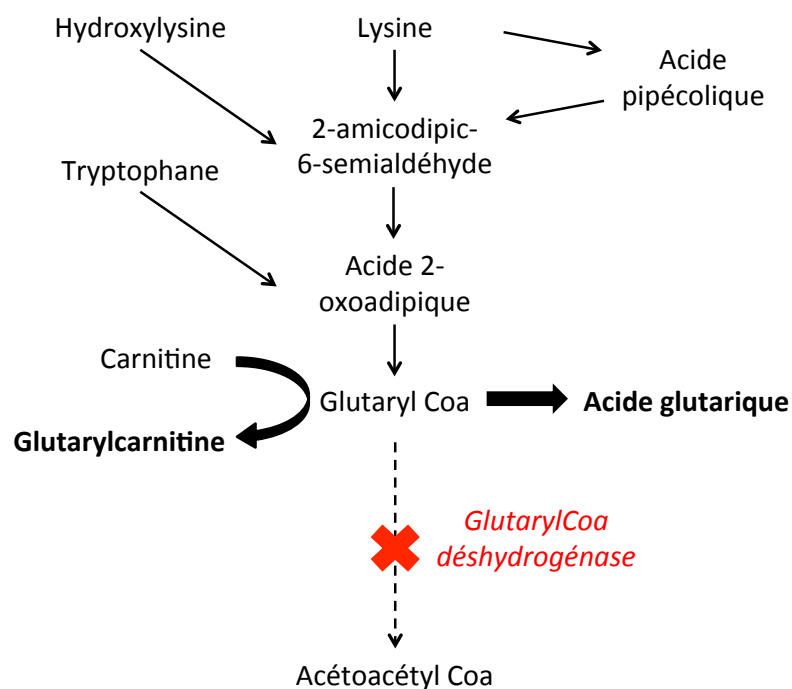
Hydroxylysine

Lysine

Acide pipécolique

2-amicodipic-6-semialdéhyde

Tryptophane

Acide 2-oxoadipique

Carnitine

Glutaryl Coa

Acide glutarique

Glutarylcarnitine

GlutarylCoa déshydrogénase

Acétoacétyl Coa